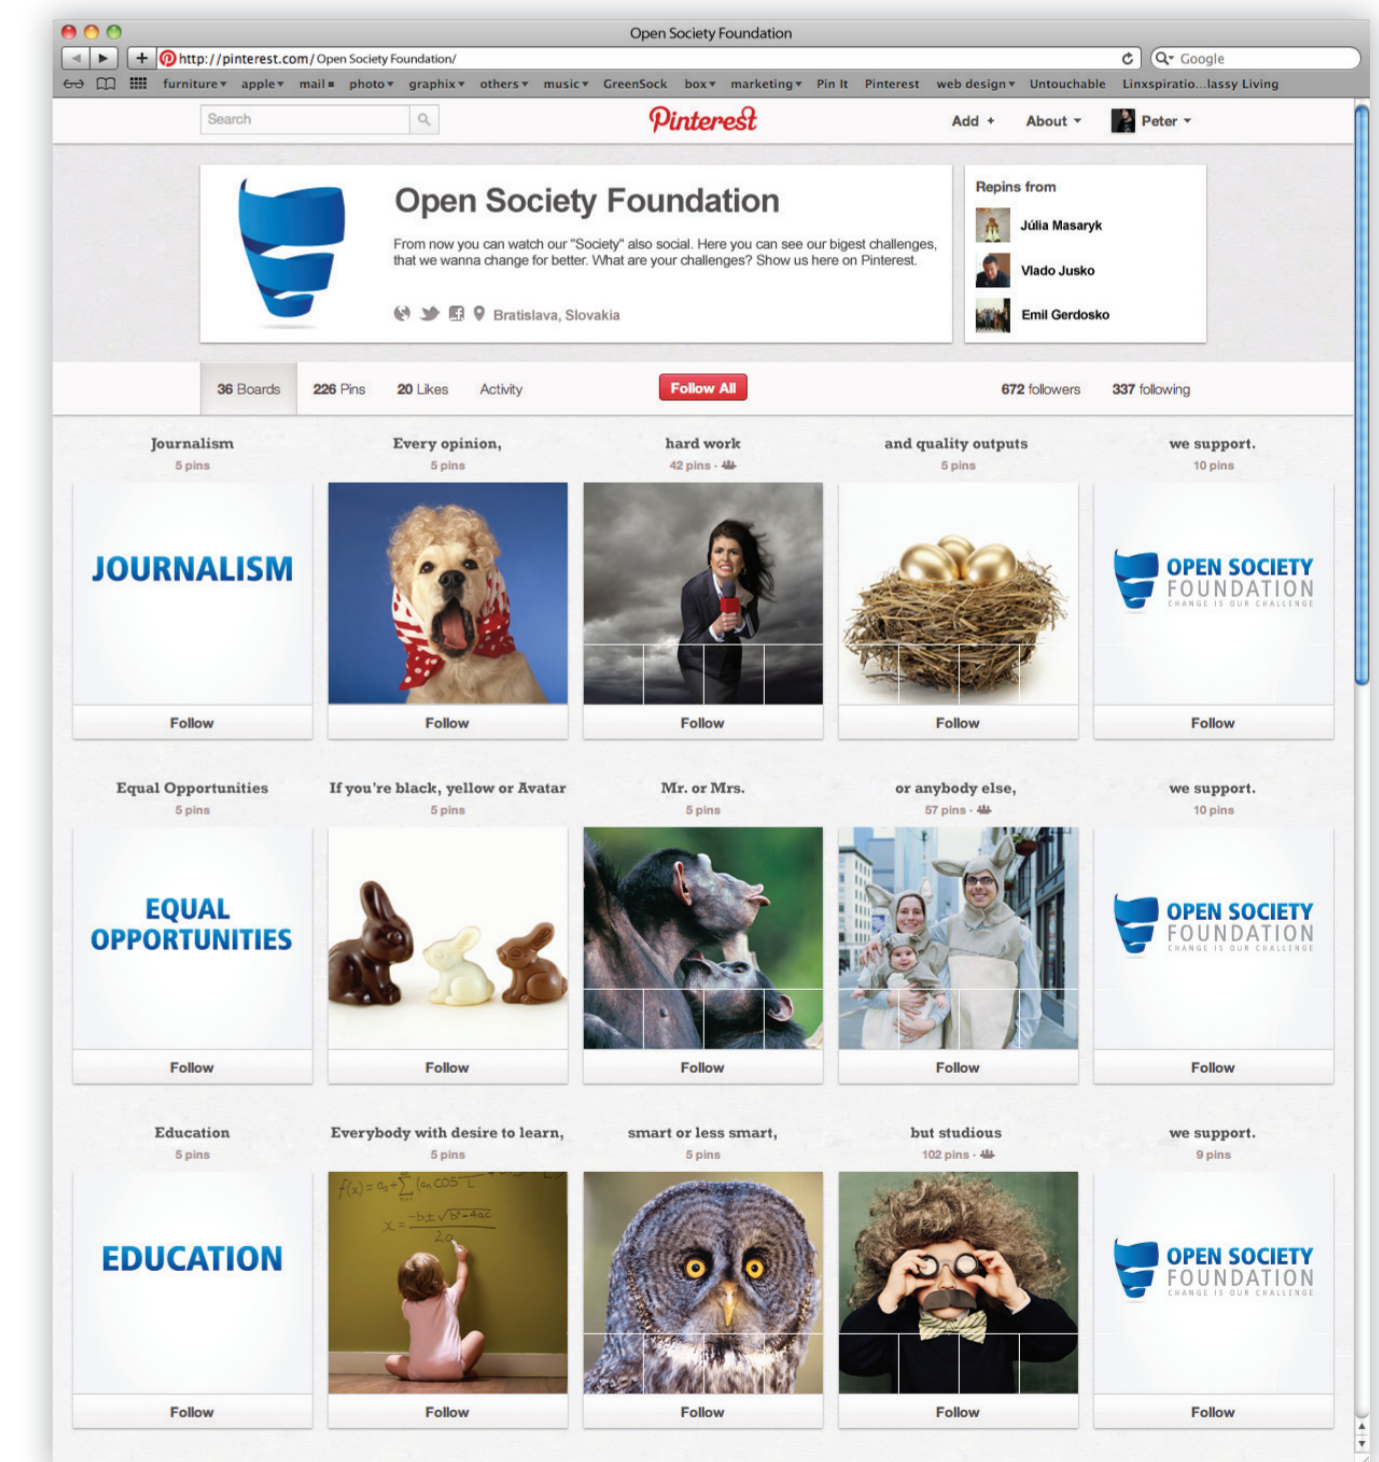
Open Society Foundation

http://pinterest.com/Open Society Foundation/

Google

furniture ▾ apple ▾ mail ≡ photo ▾ graphix ▾ others ▾ music ▾ GreenSock box ▾ marketing ▾ Pin It Pinterest web design ▾ Untouchable Linxspiratio...lassy Living

Search

Pinterest

Add + About ▾ Peter ▾

Open Society Foundation

From now you can watch our "Society" also social. Here you can see our bigest challenges, that we wanna change for better. What are your challenges? Show us here on Pinterest.

Bratislava, Slovakia

Repins from

Júlia Masaryk

Vlado Jusko

Emil Gerdosko

36 Boards 226 Pins 20 Likes Activity Follow All 672 followers 337 following

| Journalism 5 pins | Every opinion, 5 pins | hard work 42 pins | and quality outputs 5 pins | we support. 10 pins |
|---|---|---|---|---|
| JOURNALISM | | | | OPEN SOCIETY FOUNDATION CHANGE IS OUR CHALLENGE |
| Follow | Follow | Follow | Follow | Follow |

| Equal Opportunities 5 pins | If you're black, yellow or Avatar 5 pins | Mr. or Mrs. 5 pins | or anybody else, 57 pins | we support. 10 pins |
|---|---|---|---|---|
| EQUAL OPPORTUNITIES | | | | OPEN SOCIETY FOUNDATION CHANGE IS OUR CHALLENGE |
| Follow | Follow | Follow | Follow | Follow |

| Education 5 pins | Everybody with desire to learn, 5 pins | smart or less smart, 5 pins | but studious 102 pins | we support. 9 pins |
|---|---|---|---|---|
| EDUCATION | $f(x) = a_0 + \sum (a_n \cos$ $x = \frac{-b \pm \sqrt{b^2-4ac}}{2a}$ | | | OPEN SOCIETY FOUNDATION CHANGE IS OUR CHALLENGE |
| Follow | Follow | Follow | Follow | Follow |